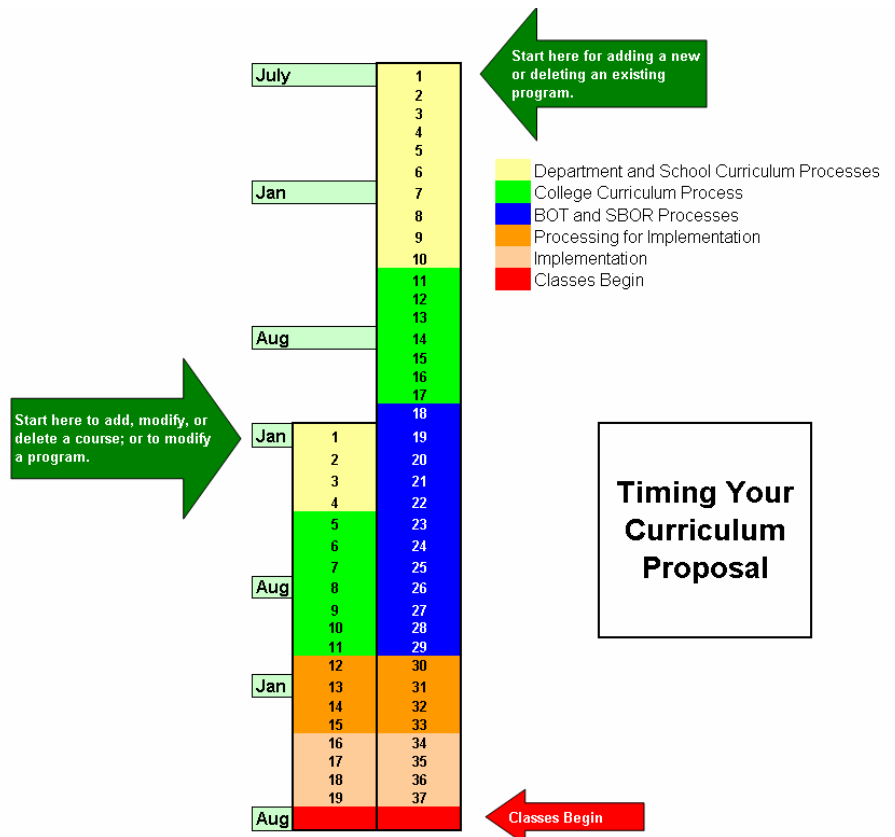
Start here for adding a new or deleting an existing program.

July
Jan
Aug
Jan
Aug
Jan
Aug

1
2
3
4
5
6
7
8
9
10
11
12
13
14
15
16
17
18
19
20
21
22
23
24
25
26
27
28
29
30
31
32
33
34
35
36
37

Department and School Curriculum Processes
College Curriculum Process
BOT and SBOR Processes
Processing for Implementation
Implementation
Classes Begin

Start here to add, modify, or delete a course; or to modify a program.

1
2
3
4
5
6
7
8
9
10
11
12
13
14
15
16
17
18
19

Timing Your Curriculum Proposal

Classes Begin